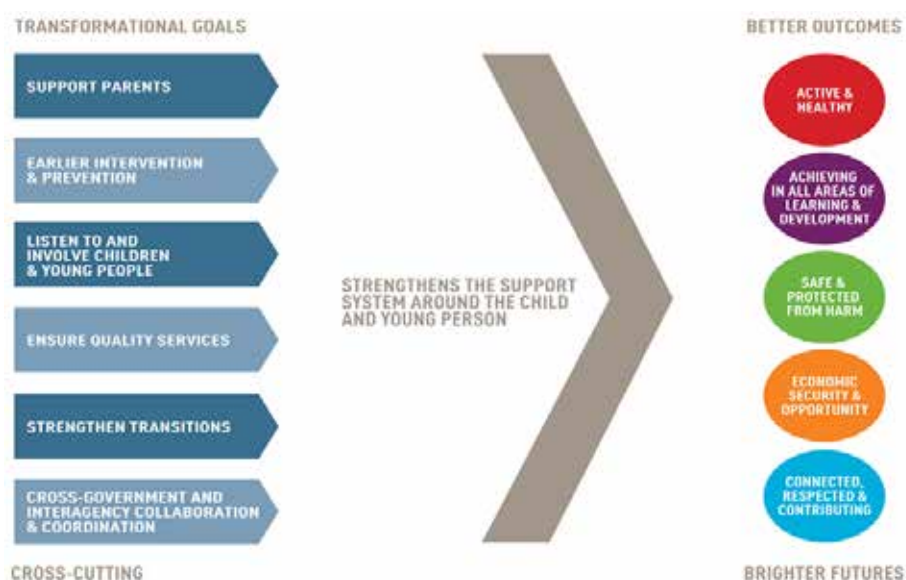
TRANSFORMATIONAL GOALS

SUPPORT PARENTS

EARLIER INTERVENTION & PREVENTION

LISTEN TO AND INVOLVE CHILDREN & YOUNG PEOPLE

ENSURE QUALITY SERVICES

STRENGTHEN TRANSITIONS

CROSS-GOVERNMENT AND INTERAGENCY COLLABORATION & COORDINATION

CROSS-CUTTING

STRENGTHENS THE SUPPORT SYSTEM AROUND THE CHILD AND YOUNG PERSON

BETTER OUTCOMES

ACTIVE & HEALTHY

ACHIEVING IN ALL AREAS OF LEARNING & DEVELOPMENT

SAFE & PROTECTED FROM HARM

ECONOMIC SECURITY & OPPORTUNITY

CONNECTED, RESPECTED & CONTRIBUTING

BRIGHTER FUTURES